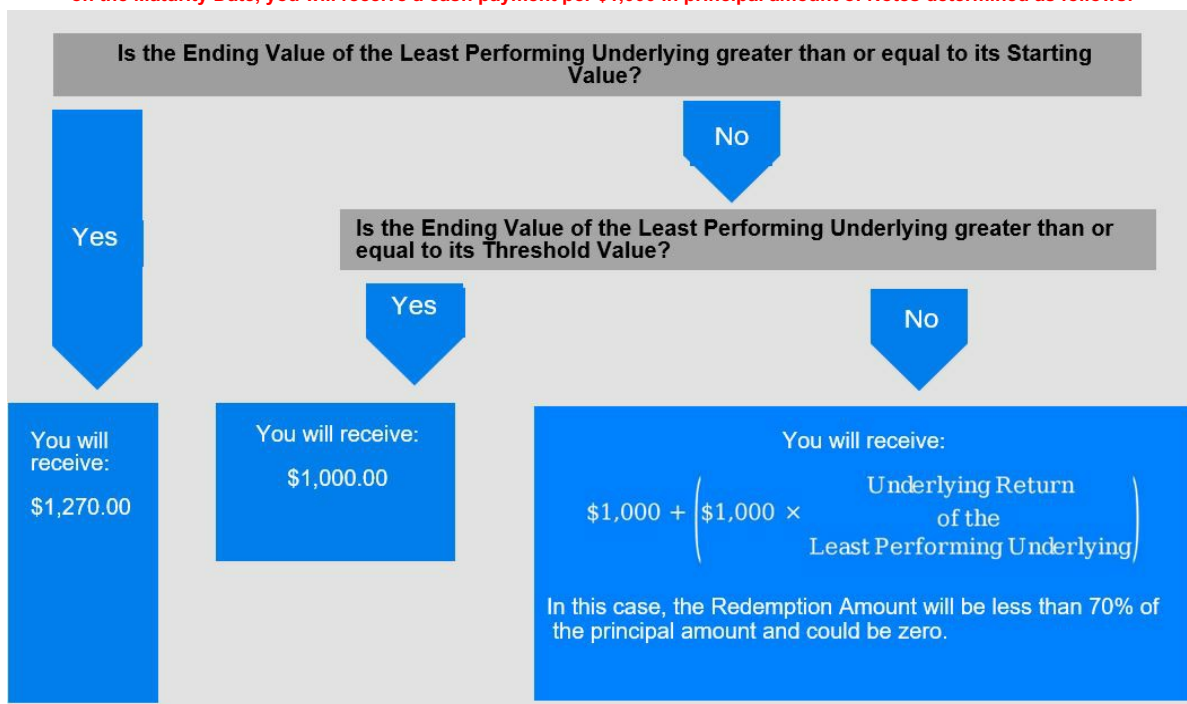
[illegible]

Is the Ending Value of the Least Performing Underlying greater than or equal to its Starting Value?

No

Yes

Is the Ending Value of the Least Performing Underlying greater than or equal to its Threshold Value?

Yes

No

You will receive:

$1,270.00

You will receive:

$1,000.00

You will receive:

$\$1,000 + \left(\$1,000 \times \text{Underlying Return of the Least Performing Underlying}\right)$

In this case, the Redemption Amount will be less than 70% of the principal amount and could be zero.